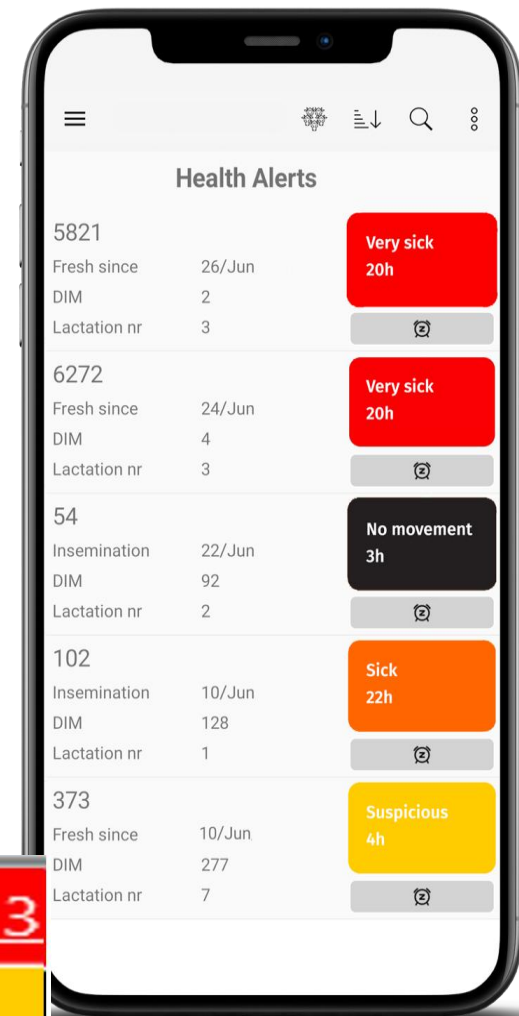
Health Alerts

5821
Fresh since 26/Jun
DIM 2
Lactation nr 3

Very sick
20h

6272
Fresh since 24/Jun
DIM 4
Lactation nr 3

Very sick
20h

54
Insemination 22/Jun
DIM 92
Lactation nr 2

No movement
3h

102
Insemination 10/Jun
DIM 128
Lactation nr 1

Sick
22h

373
Fresh since 10/Jun
DIM 277
Lactation nr 7

Suspicious
4h

3